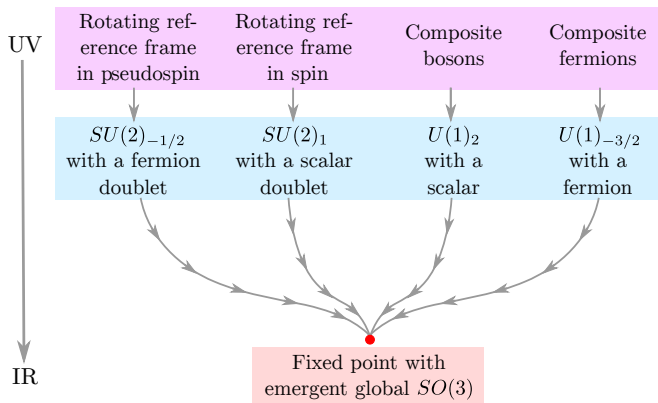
UV

Rotating reference frame in pseudospin

Rotating reference frame in spin

Composite bosons

Composite fermions

$SU(2)_{-1/2}$ with a fermion doublet

$SU(2)_1$ with a scalar doublet

$U(1)_2$ with a scalar

$U(1)_{-3/2}$ with a fermion

IR

Fixed point with emergent global $SO(3)$